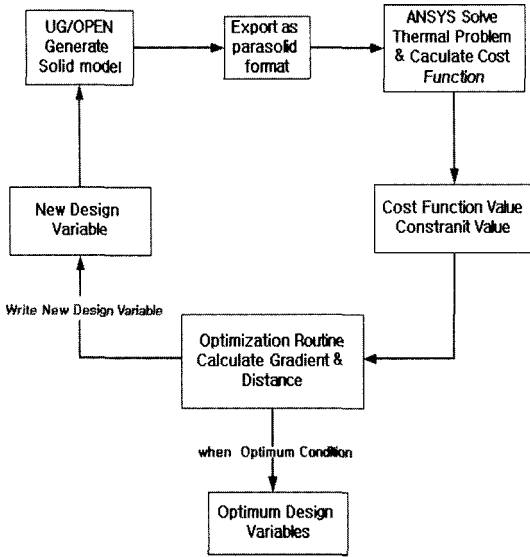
UG/OPEN Generate Solid model

Export as parasolid format

ANSYS Solve Thermal Problem & Caculate Cost Function

Cost Function Value Constranit Value

Optimization Routine Calculate Gradient & Distance

New Design Variable

Write New Design Variable

when Optimum Condition

Optimum Design Variables